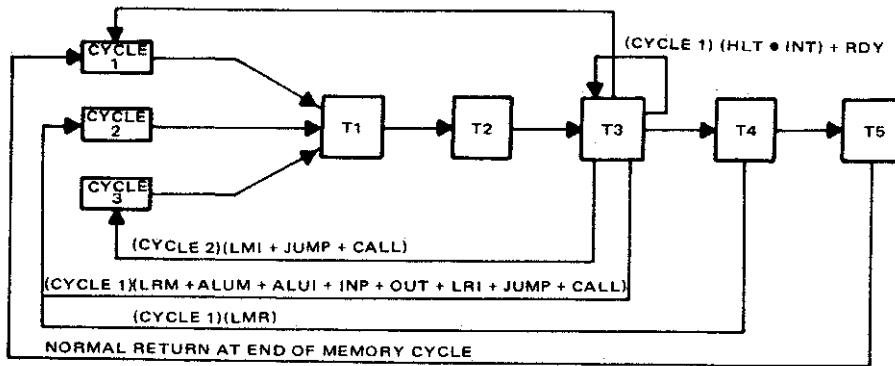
CYCLE 1

CYCLE 2

CYCLE 3

T1

T2

T3

T4

T5

(CYCLE 1) (HLT • INT) + RDY

(CYCLE 2)(LMI + JUMP + CALL)

(CYCLE 1)(LRM + ALUM + ALUI + INP + OUT + LRI + JUMP + CALL)

(CYCLE 1)(LMR)

NORMAL RETURN AT END OF MEMORY CYCLE